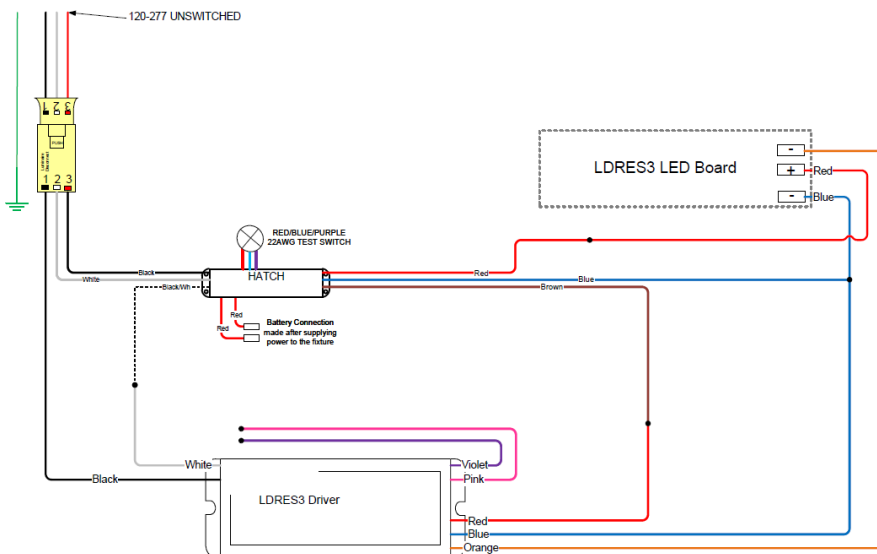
120-277 UNSWITCHED

L N G

PUSH

1 2 3

LDRES3 LED Board

-

+ Red

- Blue

RED/BLUE/PURPLE
22AWG TEST SWITCH

Black

White

Black/Wh

HATCH

Red

Blue

Brown

Red

Red

Battery Connection made after supplying power to the fixture

White

Violet

Pink

Black

LDRES3 Driver

Red

Blue

Orange